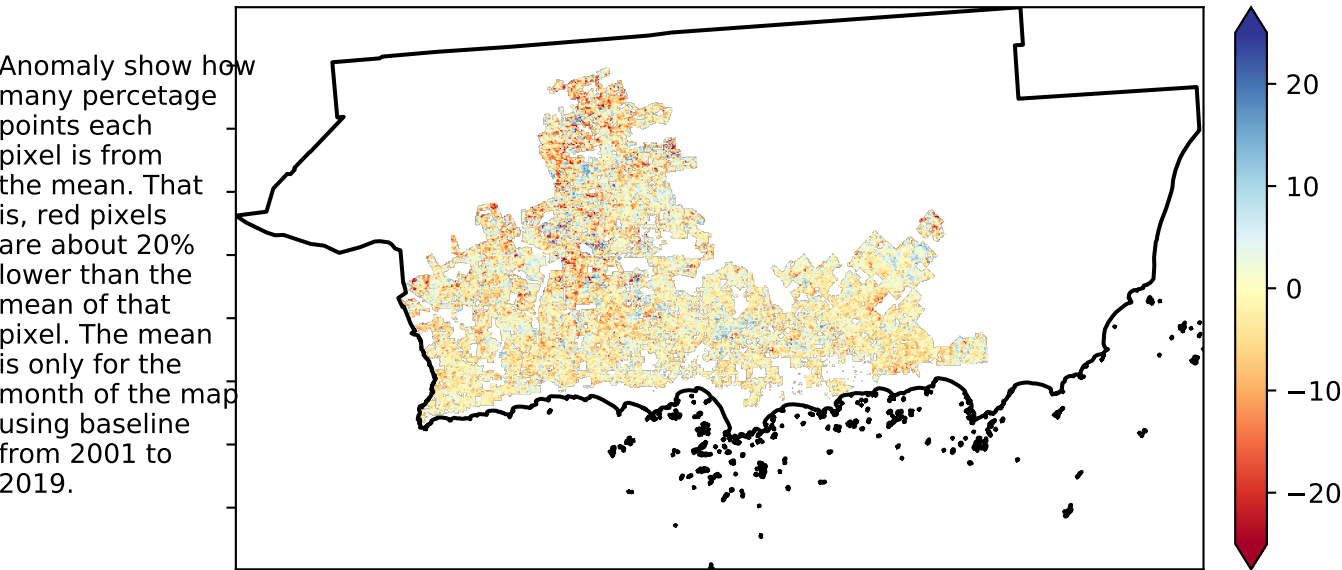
Anomaly show how many percetage points each pixel is from the mean. That is, red pixels are about 20% lower than the mean of that pixel. The mean is only for the month of the map using baseline from 2001 to 2019.

20
10
0
−10
−20